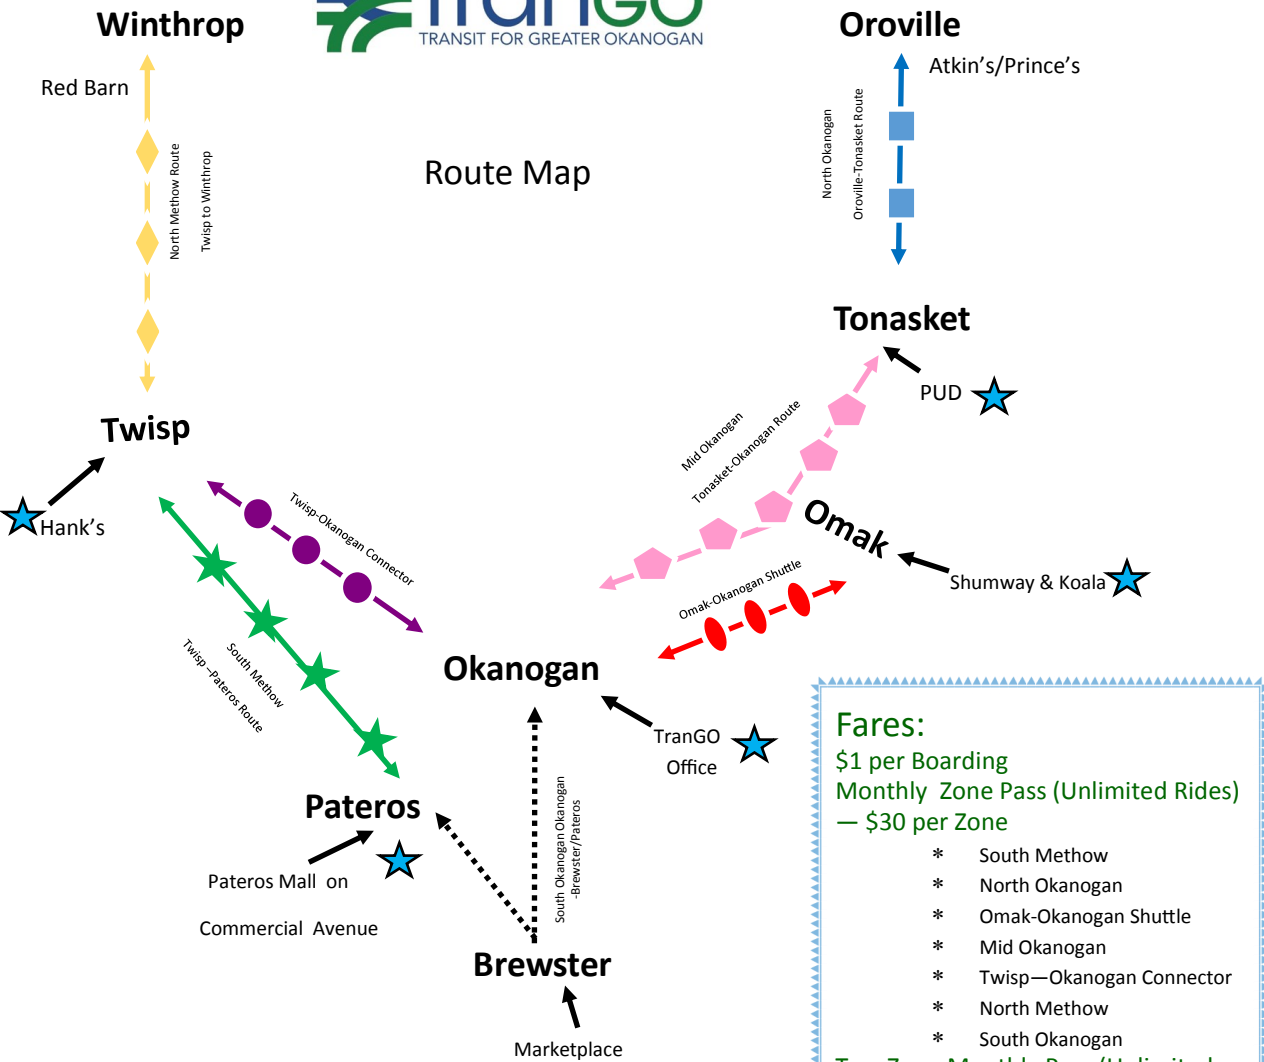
Winthrop

TranGO
TRANSIT FOR GREATER OKANOGAN

Oroville

Atkin's/Prince's

Red Barn

North Methow Route
Twisp to Winthrop

Route Map

North Okanogan
Oroville-Tonasket Route

Tonasket

PUD

Twisp

Hank's

Mid Okanogan
Tonasket-Okanogan Route

Omak

Shumway & Koala

Twisp-Okanogan Connector

Omak-Okanogan Shuttle

South Methow
Twisp –Pateros Route

Okanogan

TranGO
Office

Pateros

Pateros Mall on
Commercial Avenue

South Okanogan Okanogan
-Brewster/Pateros

Brewster

Marketplace

Fares:
$1 per Boarding
Monthly Zone Pass (Unlimited Rides) — $30 per Zone

* South Methow
* North Okanogan
* Omak-Okanogan Shuttle
* Mid Okanogan
* Twisp—Okanogan Connector
* North Methow
* South Okanogan

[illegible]